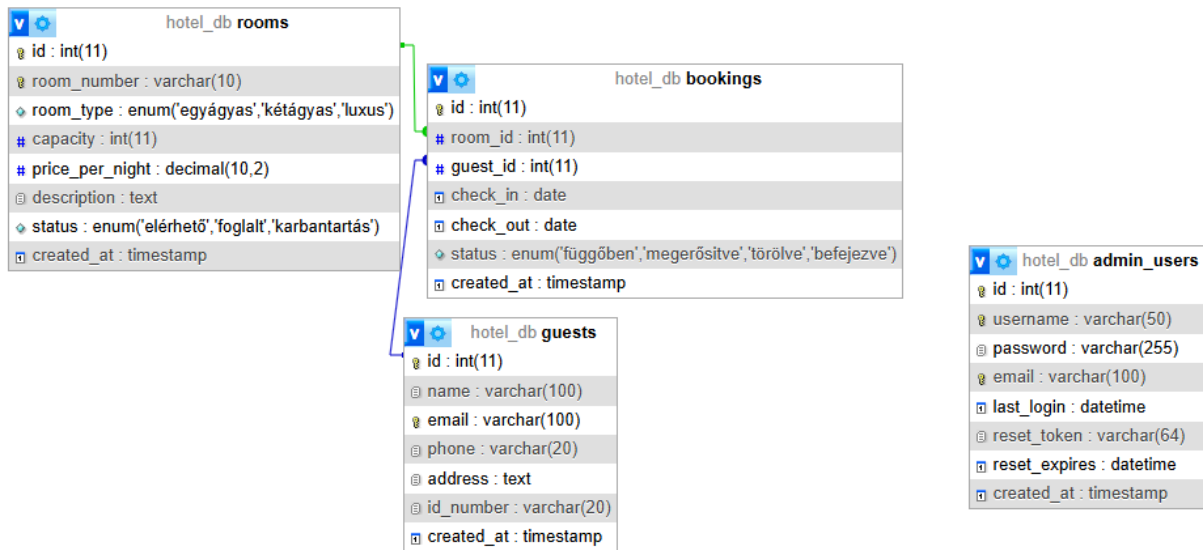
hotel_db rooms
id : int(11)
room_number : varchar(10)
room_type : enum('egyágyas','kétágyas','luxus')
capacity : int(11)
price_per_night : decimal(10,2)
description : text
status : enum('elérhető','foglalt','karbantartás')
created_at : timestamp

hotel_db bookings
id : int(11)
room_id : int(11)
guest_id : int(11)
check_in : date
check_out : date
status : enum('függőben','megerősítve','törölve','befejezve')
created_at : timestamp

hotel_db guests
id : int(11)
name : varchar(100)
email : varchar(100)
phone : varchar(20)
address : text
id_number : varchar(20)
created_at : timestamp

hotel_db admin_users
id : int(11)
username : varchar(50)
password : varchar(255)
email : varchar(100)
last_login : datetime
reset_token : varchar(64)
reset_expires : datetime
created_at : timestamp